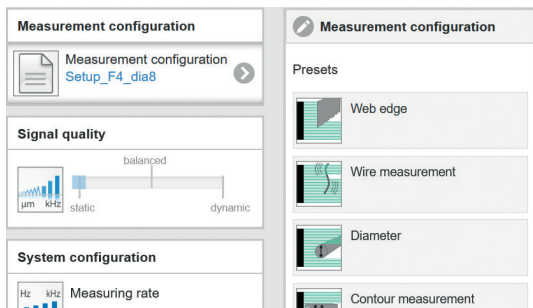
Measurement configuration

Measurement configuration
Setup_F4_dia8

Signal quality

µm kHz

balanced

static

dynamic

System configuration

Hz kHz

Measuring rate

Measurement configuration

Presets

Web edge

Wire measurement

Diameter

Contour measurement